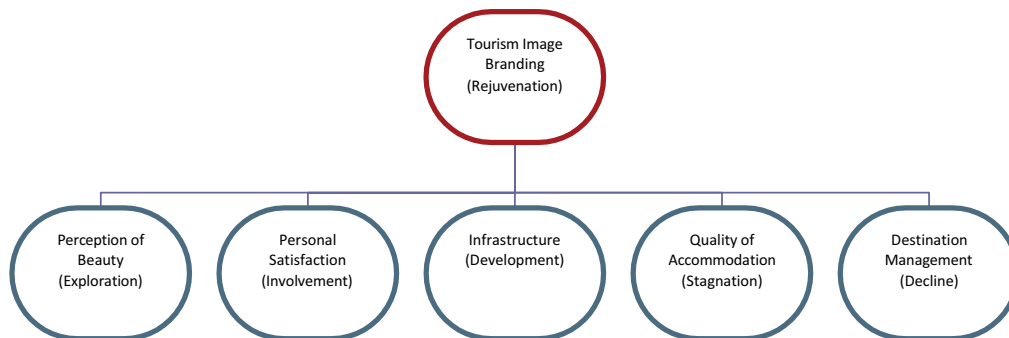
Tourism Image Branding (Rejuvenation)

Perception of Beauty (Exploration)

Personal Satisfaction (Involvement)

Infrastructure (Development)

Quality of Accommodation (Stagnation)

Destination Management (Decline)